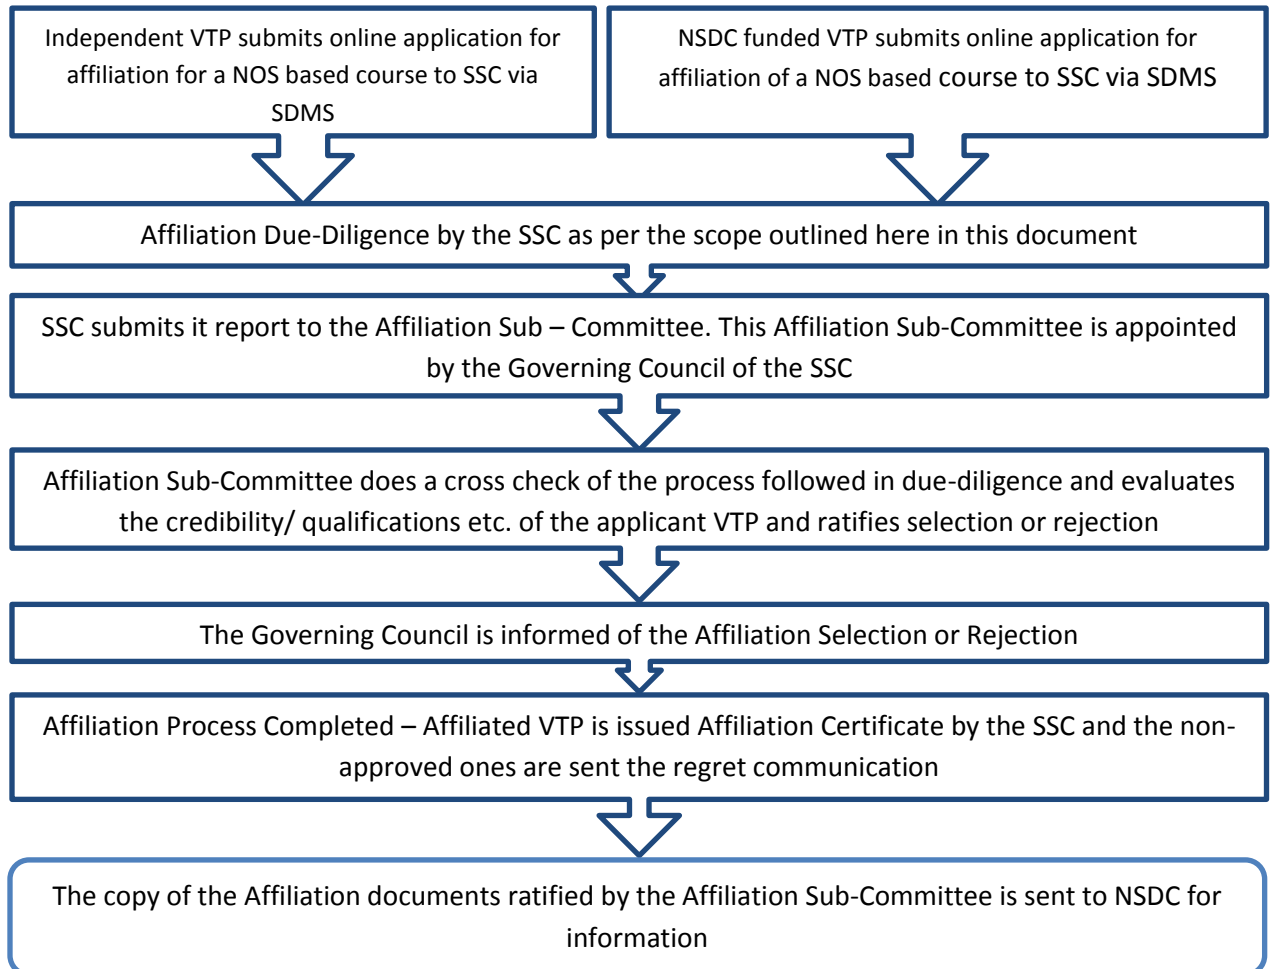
Independent VTP submits online application for affiliation for a NOS based course to SSC via SDMS

NSDC funded VTP submits online application for affiliation of a NOS based course to SSC via SDMS

Affiliation Due-Diligence by the SSC as per the scope outlined here in this document

SSC submits it report to the Affiliation Sub – Committee. This Affiliation Sub-Committee is appointed by the Governing Council of the SSC

Affiliation Sub-Committee does a cross check of the process followed in due-diligence and evaluates the credibility/ qualifications etc. of the applicant VTP and ratifies selection or rejection

The Governing Council is informed of the Affiliation Selection or Rejection

Affiliation Process Completed – Affiliated VTP is issued Affiliation Certificate by the SSC and the non-approved ones are sent the regret communication

The copy of the Affiliation documents ratified by the Affiliation Sub-Committee is sent to NSDC for information